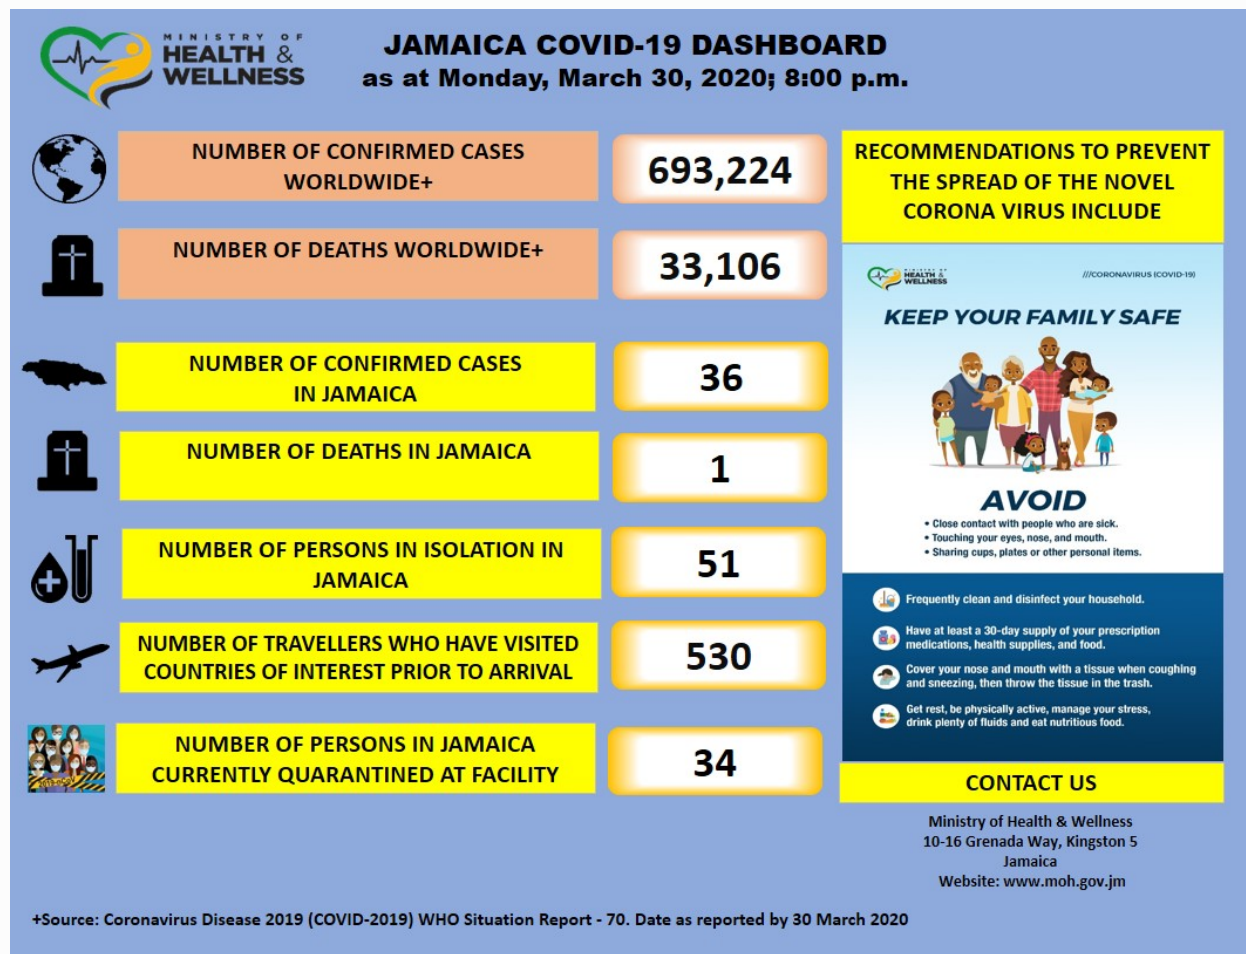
MINISTRY OF HEALTH & WELLNESS

JAMAICA COVID-19 DASHBOARD
as at Monday, March 30, 2020; 8:00 p.m.

| | |
|---|---|
| NUMBER OF CONFIRMED CASES WORLDWIDE+ | 693,224 |
| NUMBER OF DEATHS WORLDWIDE+ | 33,106 |
| NUMBER OF CONFIRMED CASES IN JAMAICA | 36 |
| NUMBER OF DEATHS IN JAMAICA | 1 |
| NUMBER OF PERSONS IN ISOLATION IN JAMAICA | 51 |
| NUMBER OF TRAVELLERS WHO HAVE VISITED COUNTRIES OF INTEREST PRIOR TO ARRIVAL | 530 |
| NUMBER OF PERSONS IN JAMAICA CURRENTLY QUARANTINED AT FACILITY | 34 |

RECOMMENDATIONS TO PREVENT THE SPREAD OF THE NOVEL CORONA VIRUS INCLUDE

MINISTRY OF HEALTH & WELLNESS
///CORONAVIRUS (COVID-19)

KEEP YOUR FAMILY SAFE

AVOID
• Close contact with people who are sick.
• Touching your eyes, nose, and mouth.
• Sharing cups, plates or other personal items.

Frequently clean and disinfect your household.
Have at least a 30-day supply of your prescription medications, health supplies, and food.
Cover your nose and mouth with a tissue when coughing and sneezing, then throw the tissue in the trash.
Get rest, be physically active, manage your stress, drink plenty of fluids and eat nutritious food.

CONTACT US

Ministry of Health & Wellness
10-16 Grenada Way, Kingston 5
Jamaica
Website: www.moh.gov.jm

+Source: Coronavirus Disease 2019 (COVID-2019) WHO Situation Report - 70. Date as reported by 30 March 2020